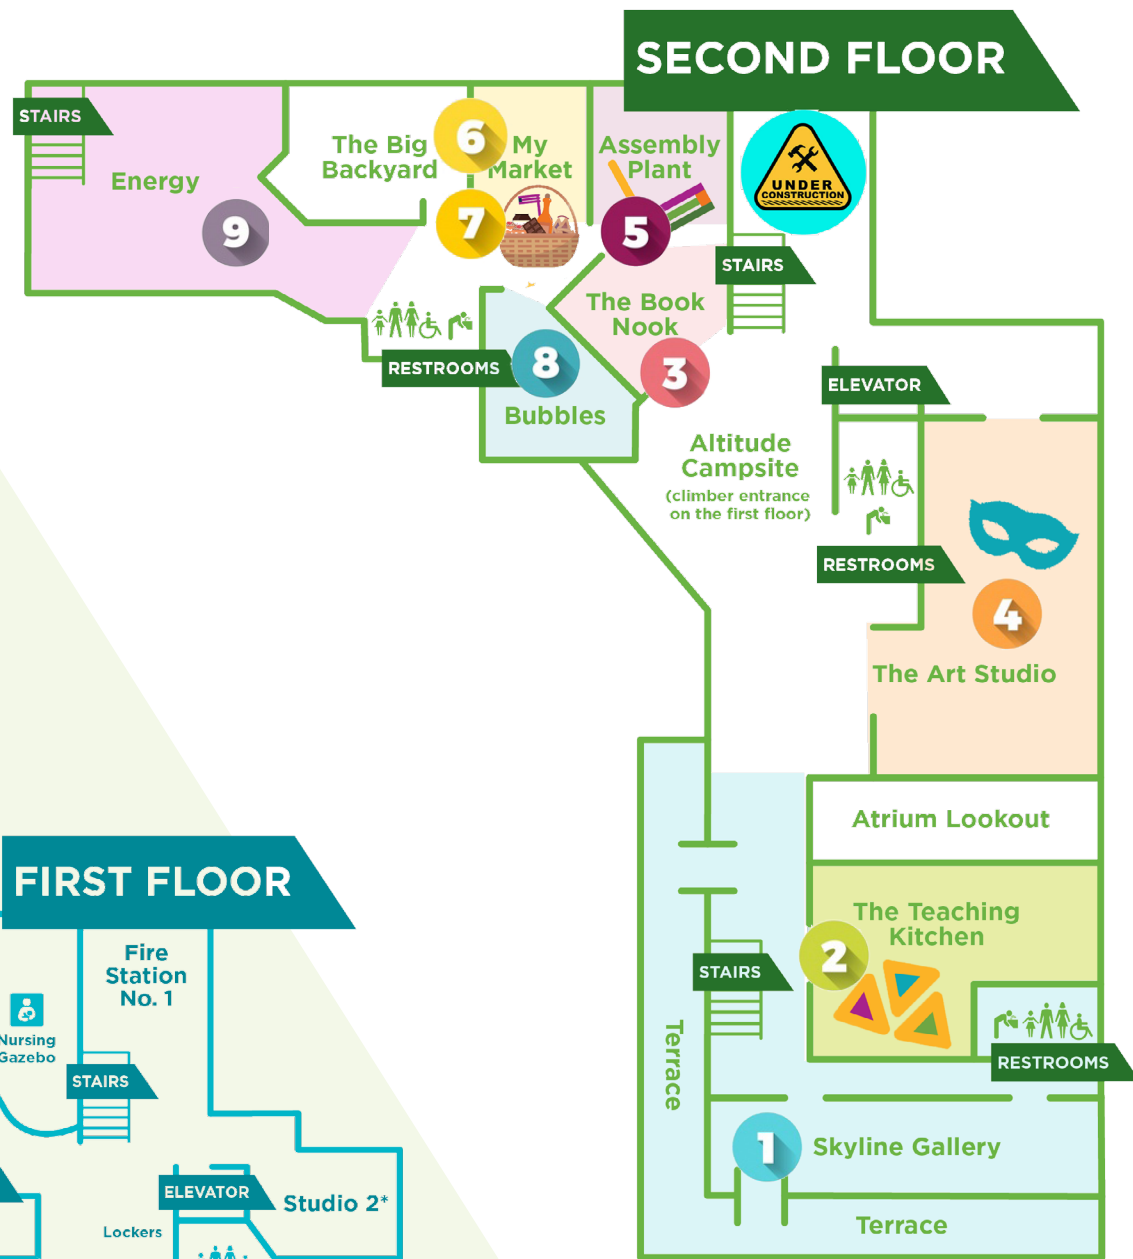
SECOND FLOOR

STAIRS

Energy

9

The Big Backyard

6

My Market

7

Assembly Plant

5

UNDER CONSTRUCTION

STAIRS

The Book Nook

3

RESTROOMS

8

Bubbles

Altitude Campsite
(climber entrance on the first floor)

ELEVATOR

RESTROOMS

4

The Art Studio

Atrium Lookout

The Teaching Kitchen

2

STAIRS

Terrace

RESTROOMS

1

Skyline Gallery

Terrace

FIRST FLOOR

Fire Station No. 1

Nursing Gazebo

STAIRS

ELEVATOR

Studio 2*

Lockers